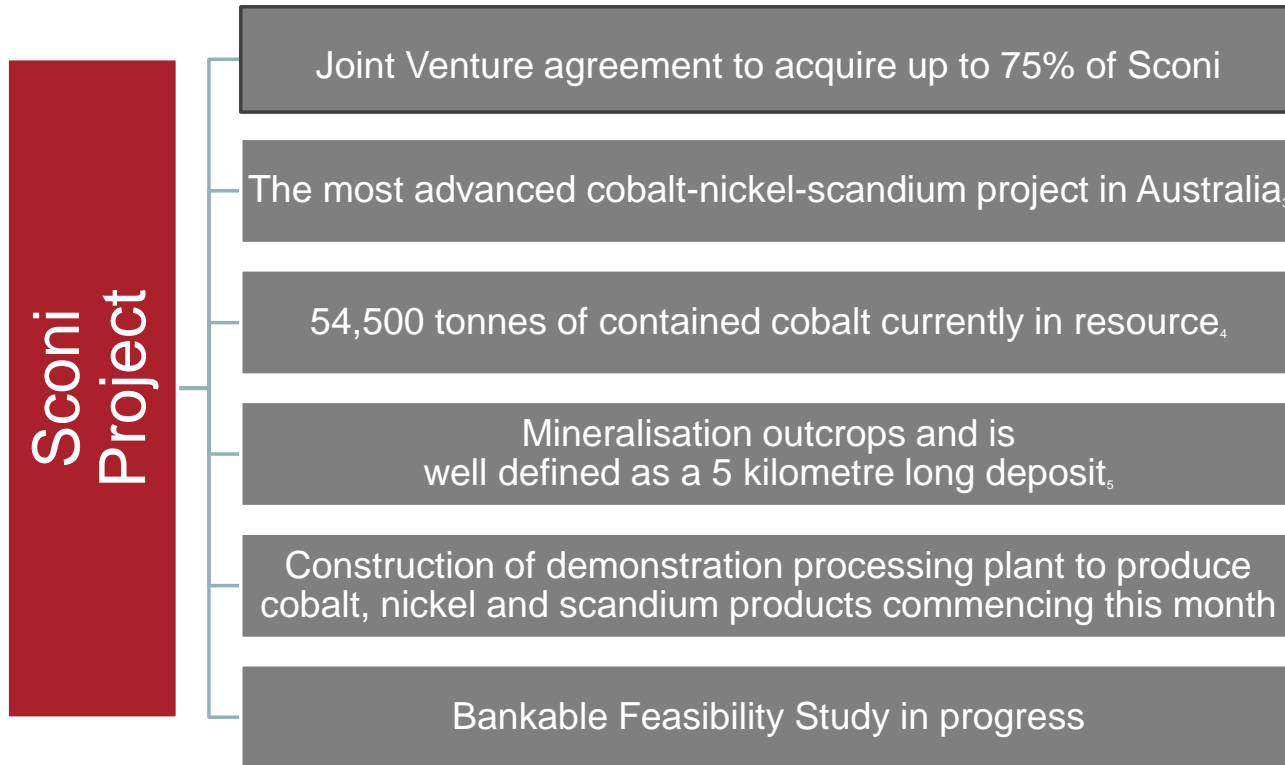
Sconi Project

Joint Venture agreement to acquire up to 75% of Sconi

The most advanced cobalt-nickel-scandium project in Australia

54,500 tonnes of contained cobalt currently in resource$_4$

Mineralisation outcrops and is well defined as a 5 kilometre long deposit$_5$

Construction of demonstration processing plant to produce cobalt, nickel and scandium products commencing this month

Bankable Feasibility Study in progress